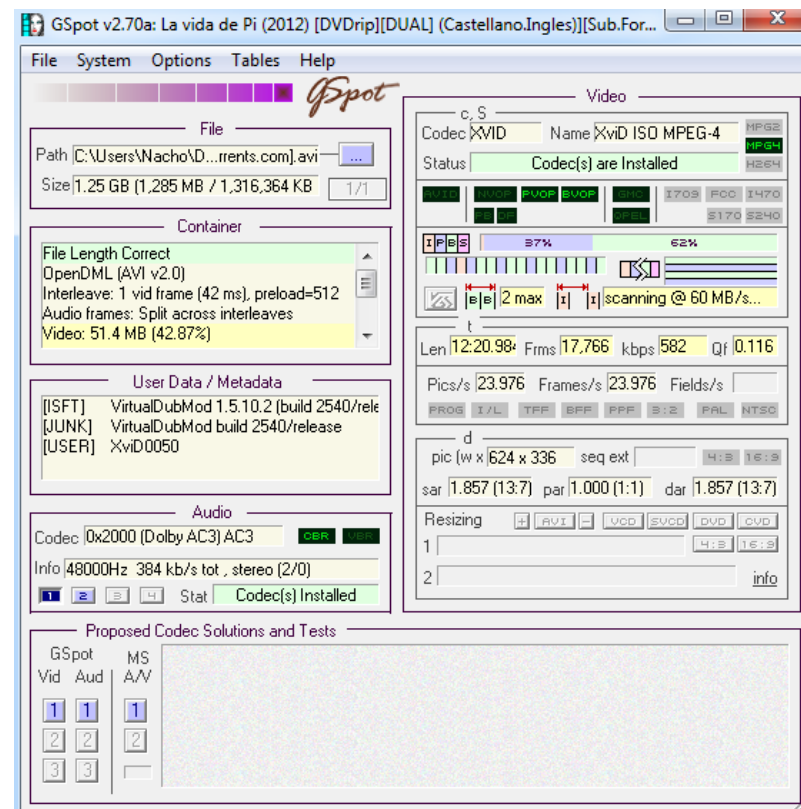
GSpot v2.70a: La vida de Pi (2012) [DVDrip][DUAL] (Castellano.Ingles)][Sub.For...

File System Options Tables Help

GSpot

File
Path C:\Users\Nacho\D...rrents.com].avi ...
Size 1.25 GB (1,285 MB / 1,316,364 KB 1/1

Container
File Length Correct
OpenDML (AVI v2.0)
Interleave: 1 vid frame (42 ms), preload=512
Audio frames: Split across interleaves
Video: 51.4 MB (42.87%)

User Data / Metadata
[ISFT] VirtualDubMod 1.5.10.2 (build 2540/rele
[JUNK] VirtualDubMod build 2540/release
[USER] XviD0050

Audio
Codec 0x2000 (Dolby AC3) AC3 CBR VBR
Info 48000Hz 384 kb/s tot , stereo (2/0)
1 2 3 4 Stat Codec(s) Installed

Video
c, S
Codec XVID Name XviD ISO MPEG-4 MPG2 MPG4 H264
Status Codec(s) are Installed
AVID NVOP PVOP BVOP GMC I709 FCC I470 PB QP QPEL S170 S240
I P B S 37% 62%
B B 2 max I I scanning @ 60 MB/s...

t
Len 12:20.98 Frms 17,766 kbps 582 Qf 0.116
Pics/s 23.976 Frames/s 23.976 Fields/s
PROG I/L TFF BFF PPF 3:2 PAL NTSC

d
pic (w x 624 x 336 seq ext 4:3 16:9
sar 1.857 (13:7) par 1.000 (1:1) dar 1.857 (13:7)
Resizing + AVI - VCD SVCD DVD CVD
1 4:3 16:9
2 info

Proposed Codec Solutions and Tests
GSpot
Vid Aud
MS
A/V
1 1 1
2 2 2
3 3